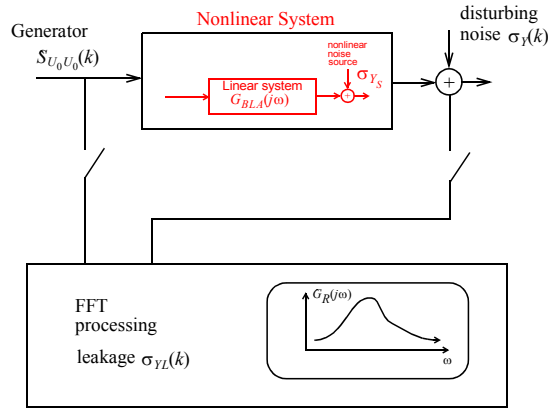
Generator
$S_{U_0U_0}(k)$

Nonlinear System

nonlinear noise source
$\sigma_{Y_S}$

Linear system
$G_{BLA}(j\omega)$

+

disturbing noise $\sigma_Y(k)$

+

FFT processing

leakage $\sigma_{YL}(k)$

$G_R(j\omega)$

$\omega$